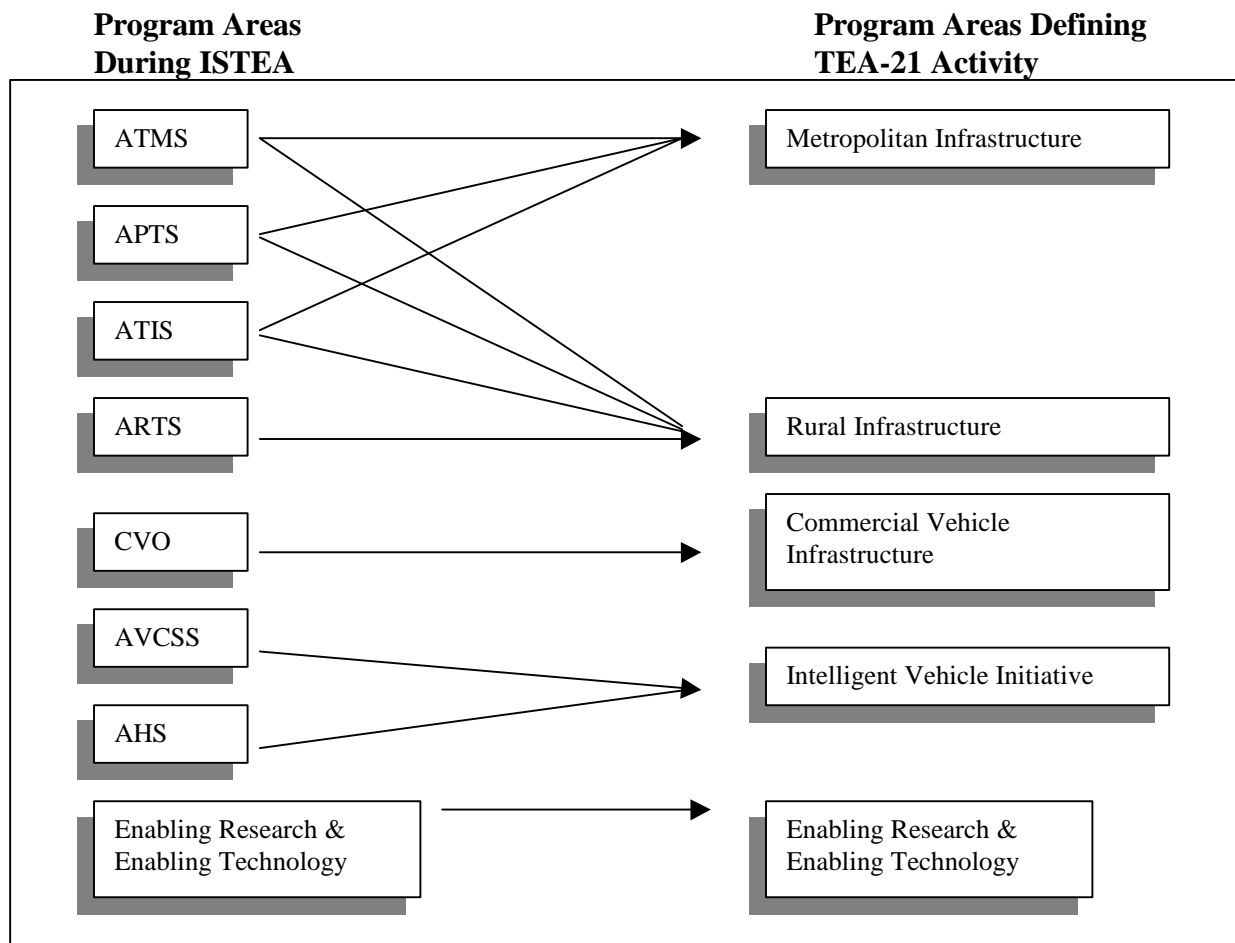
**Program Areas During ISTEA**

**Program Areas Defining TEA-21 Activity**

ATMS

APTS

ATIS

ARTS

CVO

AVCSS

AHS

Enabling Research & Enabling Technology

Metropolitan Infrastructure

Rural Infrastructure

Commercial Vehicle Infrastructure

Intelligent Vehicle Initiative

Enabling Research & Enabling Technology